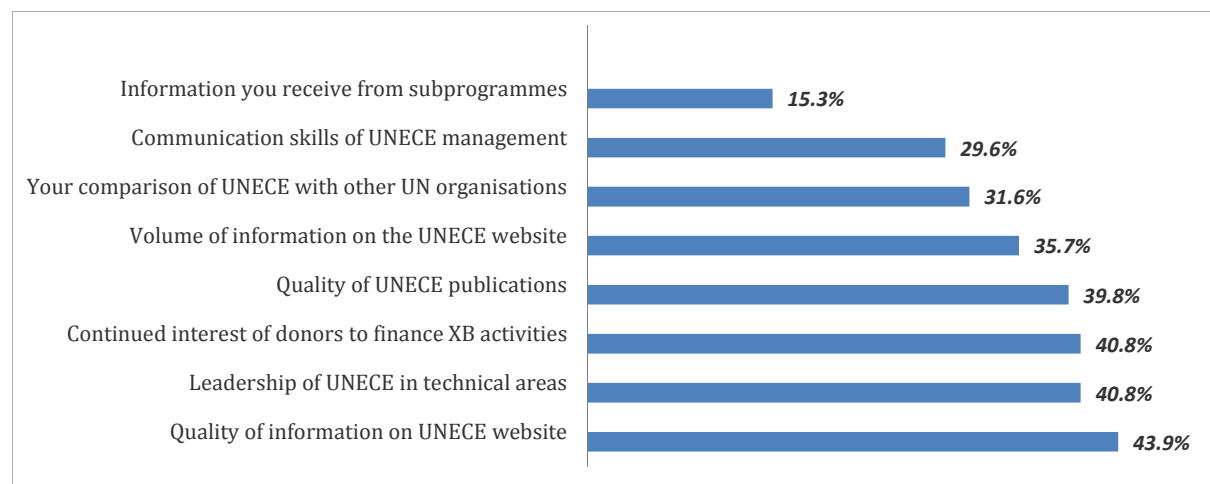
Information you receive from subprogrammes 15.3%
Communication skills of UNECE management 29.6%
Your comparison of UNECE with other UN organisations 31.6%
Volume of information on the UNECE website 35.7%
Quality of UNECE publications 39.8%
Continued interest of donors to finance XB activities 40.8%
Leadership of UNECE in technical areas 40.8%
Quality of information on UNECE website 43.9%